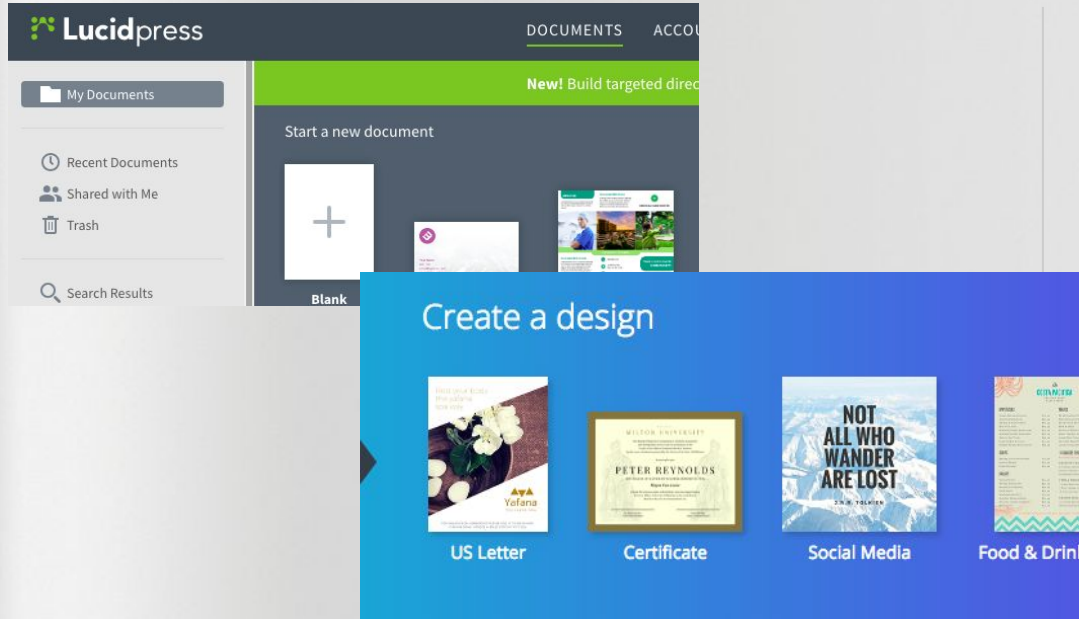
Lucidpress

DOCUMENTS ACCOU

My Documents

Recent Documents

Shared with Me

Trash

Search Results

New! Build targeted direc

Start a new document

Blank

Create a design

Yafana

US Letter

WILTON UNIVERSITY

PETER REYNOLDS

Certificate

NOT ALL WHO WANDER ARE LOST

J.R.R. TOLKIEN

Social Media

Food & Drin